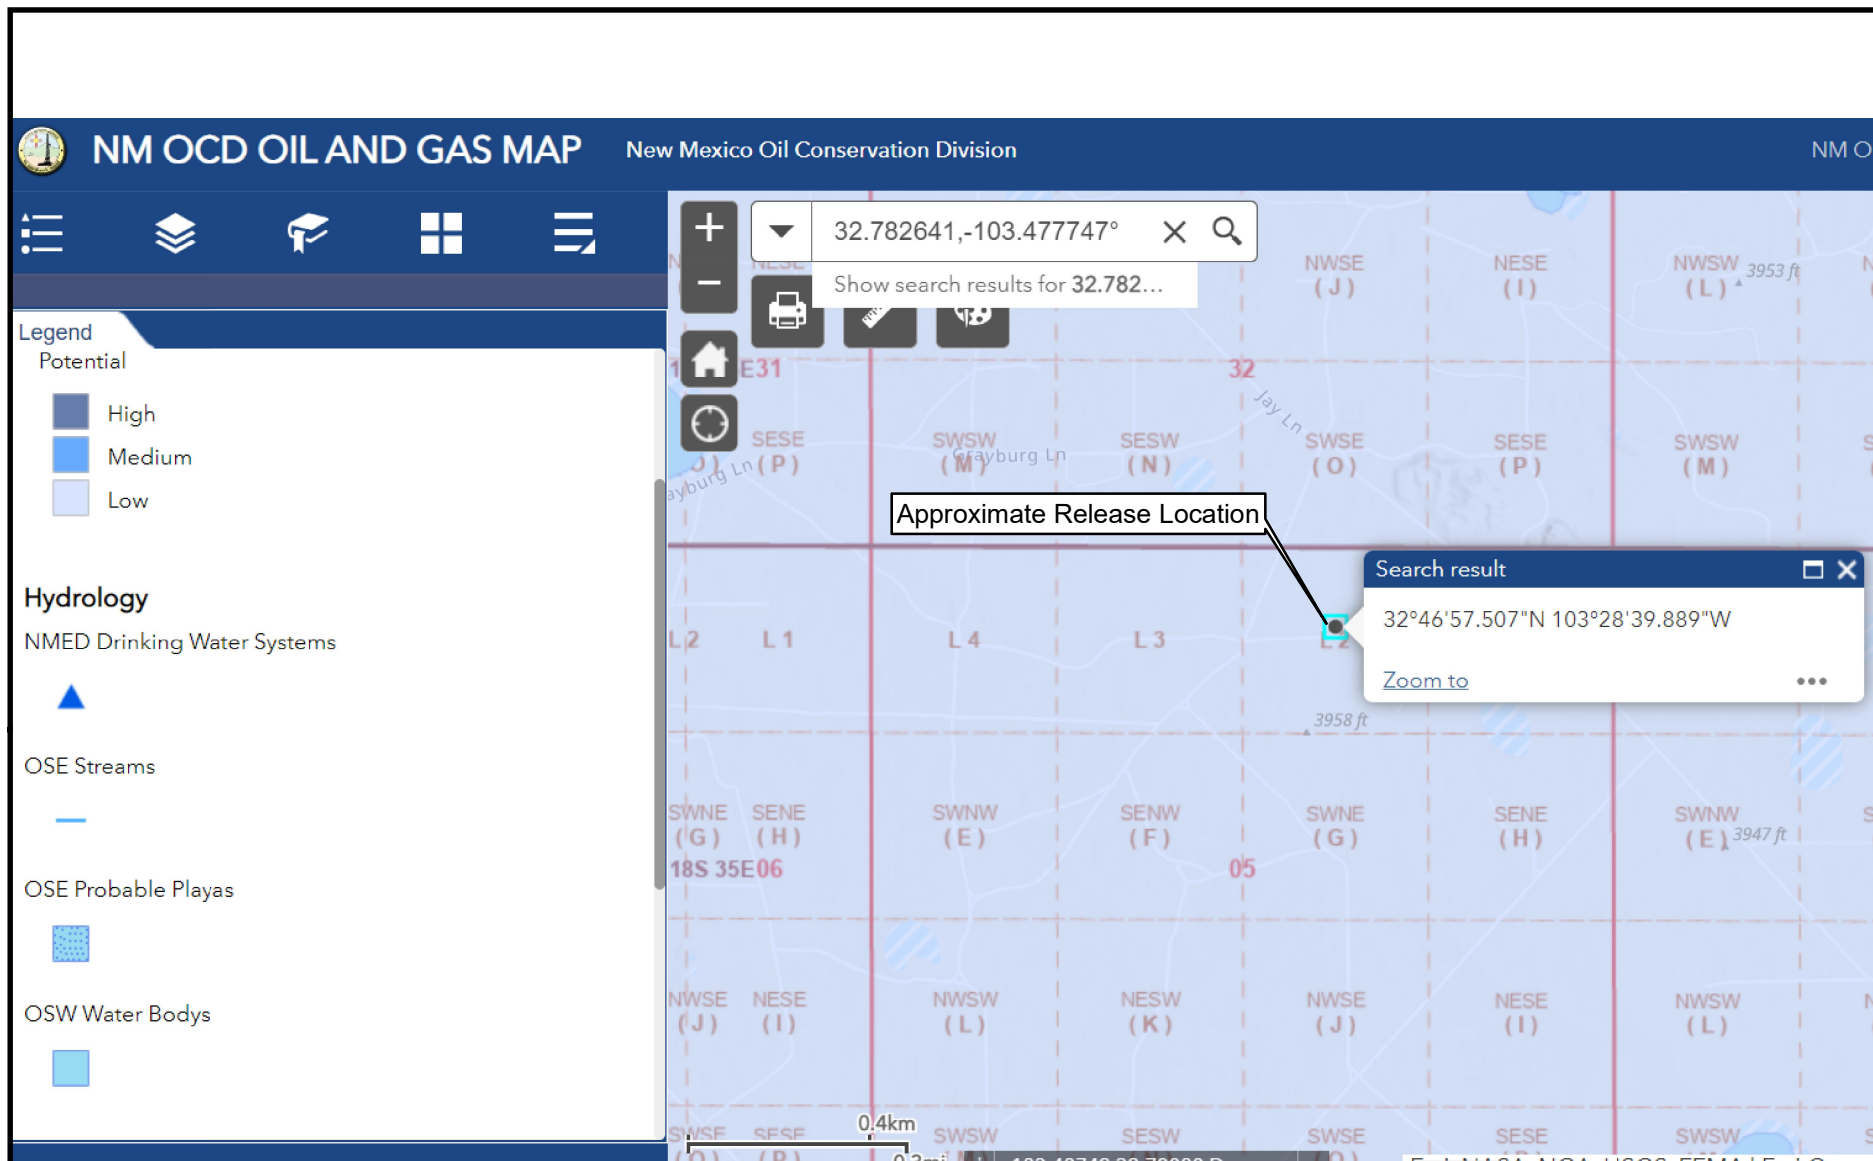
NM OCD OIL AND GAS MAP

New Mexico Oil Conservation Division

NM O

Legend

Potential

High

Medium

Low

Hydrology

NMED Drinking Water Systems

OSE Streams

OSE Probable Playas

OSW Water Bodys

32.782641,-103.477747°

Show search results for 32.782...

NWSE (J)

NESE (I)

NWSW (L)

3953 ft

E31

32

Jay Ln

SESE (P)

SWSW (M)

Grayburg Ln

SESW (N)

SWSE (O)

SESE (P)

SWSW (M)

Grayburg Ln

Approximate Release Location

Search result

32°46'57.507"N 103°28'39.889"W

Zoom to

L 2

L 1

L 4

L 3

3958 ft

SWNE (G)

SENE (H)

SWNW (E)

SENW (F)

SWNE (G)

SENE (H)

SWNW (E)

3947 ft

18S 35E06

05

NWSE (J)

NESE (I)

NWSW (L)

NESW (K)

NWSE (J)

NESE (I)

NWSW (L)

0.4km

SWSE

SESE

SWSW

SESW

SWSE

SESE

SWSW